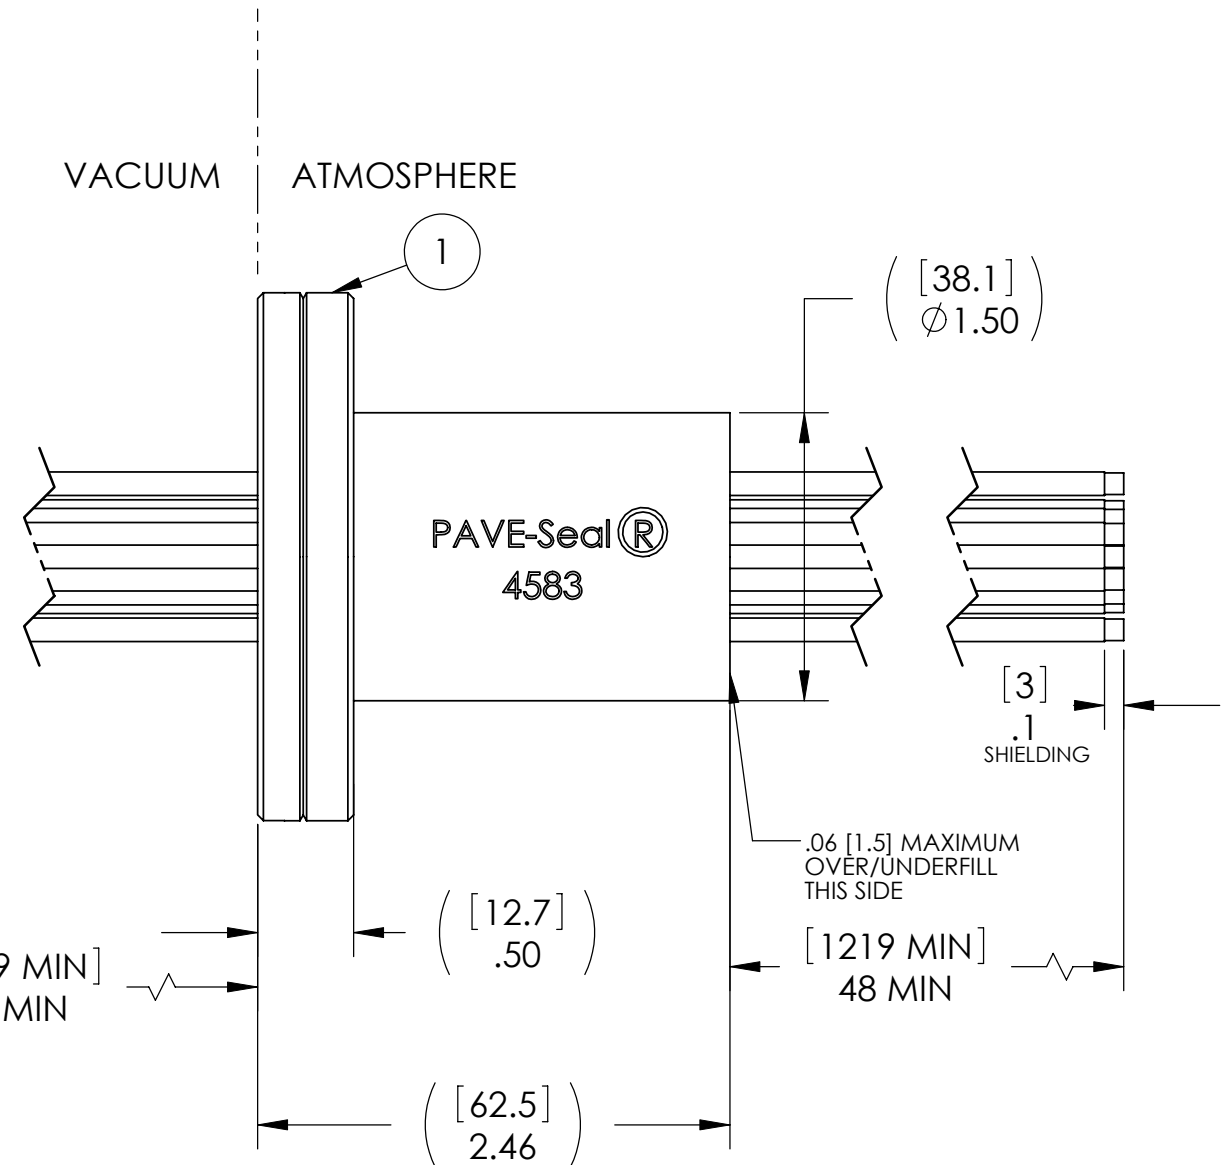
VACUUM

ATMOSPHERE

1

$\left(\begin{matrix}[38.1]\\ \varnothing 1.50\end{matrix}\right)$

PAVE-Seal®

4583

[3]

.1

SHIELDING

.06 [1.5] MAXIMUM OVER/UNDERFILL THIS SIDE

9 MIN]

MIN

$\left(\begin{matrix}[12.7]\\ .50\end{matrix}\right)$

[1219 MIN]

48 MIN

$\left(\begin{matrix}[62.5]\\ 2.46\end{matrix}\right)$